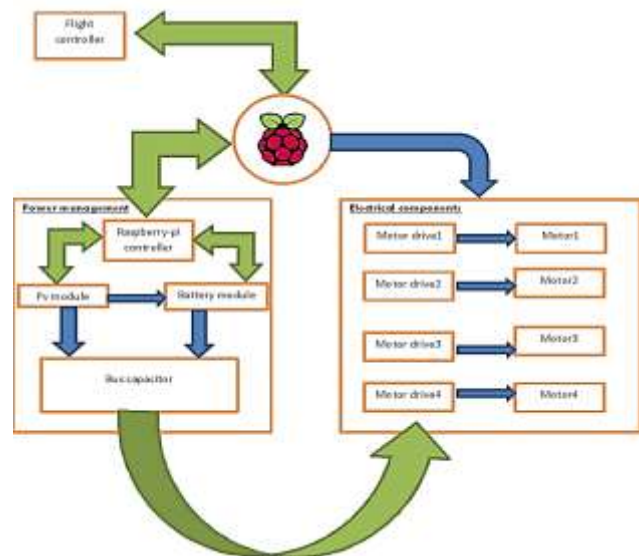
Flight controller

Power management

Raspberry-pi controller

Pv module

Battery module

Buscapacitor

Electrical components

Motor drive1

Motor1

Motor drive2

Motor2

Motor drive3

Motor3

Motor drive4

Motor4